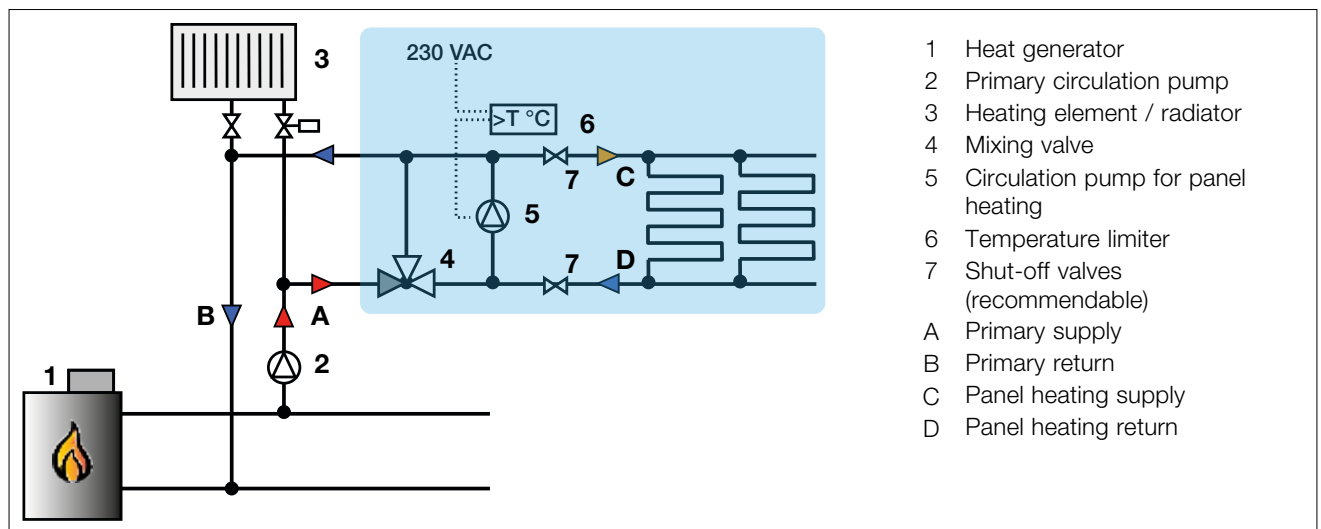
230 VAC
>T °C
3
6
7
C
5
4
7
D
B
A
2
1

1 Heat generator
2 Primary circulation pump
3 Heating element / radiator
4 Mixing valve
5 Circulation pump for panel heating
6 Temperature limiter
7 Shut-off valves (recommendable)
A Primary supply
B Primary return
C Panel heating supply
D Panel heating return